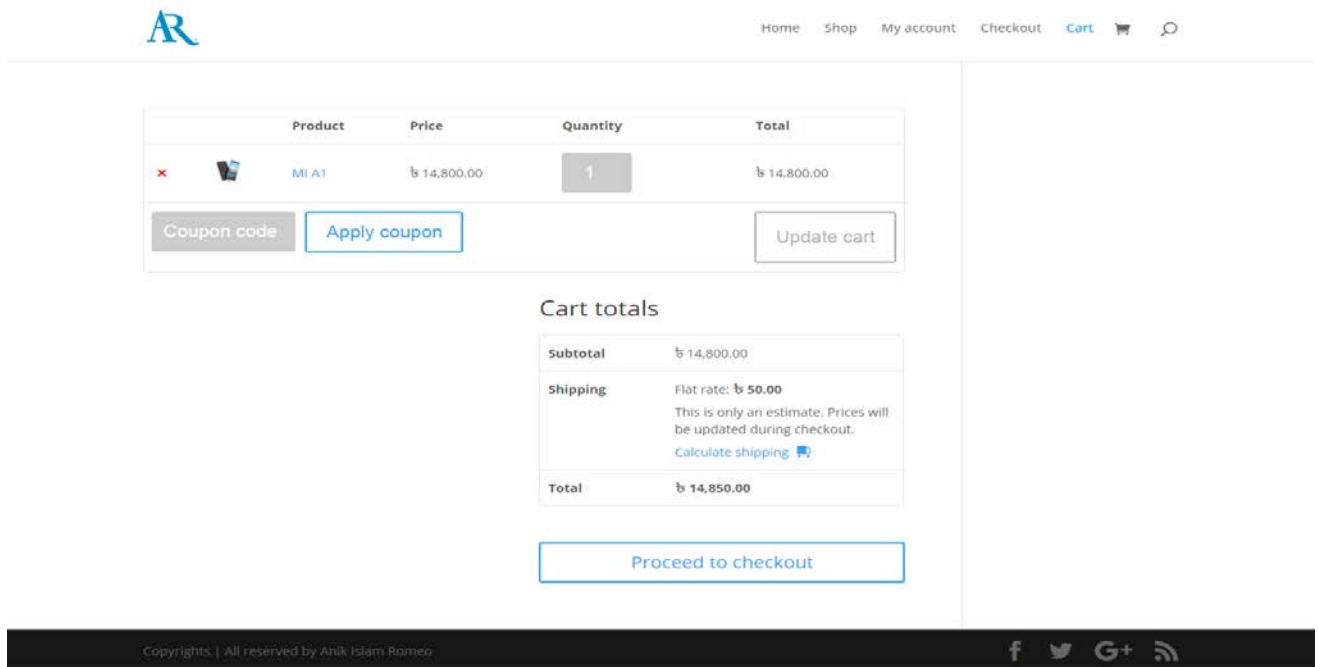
AR

Home Shop My account Checkout Cart

| | | Product | Price | Quantity | Total |
|---|---|---|---|---|---|
| × | | MI A1 | ৳ 14,800.00 | 1 | ৳ 14,800.00 |

Coupon code Apply coupon Update cart

Cart totals

| | |
|---|---|
| Subtotal | ৳ 14,800.00 |
| Shipping | Flat rate: ৳ 50.00 This is only an estimate. Prices will be updated during checkout. Calculate shipping |
| Total | ৳ 14,850.00 |

Proceed to checkout

Copyrights | All reserved by Anik Islam Romeo

f G+